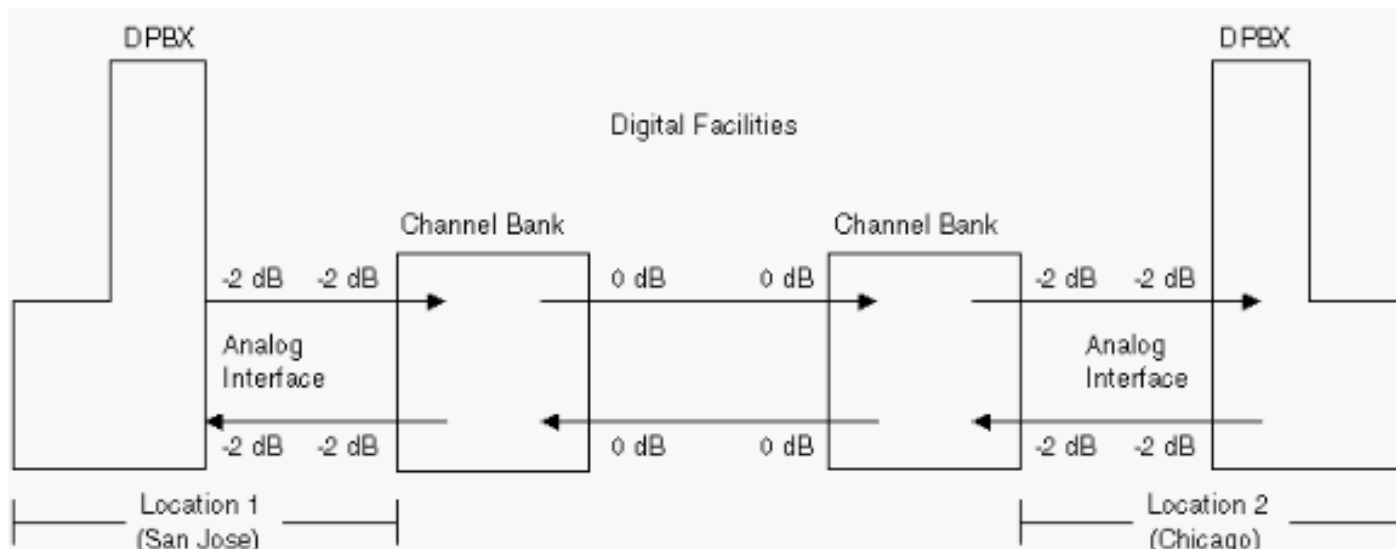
DPBX

DPBX

Digital Facilities

Channel Bank

Channel Bank

-2 dB -2 dB

0 dB 0 dB

-2 dB -2 dB

Analog Interface

Analog Interface

-2 dB -2 dB

0 dB 0 dB

-2 dB -2 dB

Location 1 (San Jose)

Location 2 (Chicago)